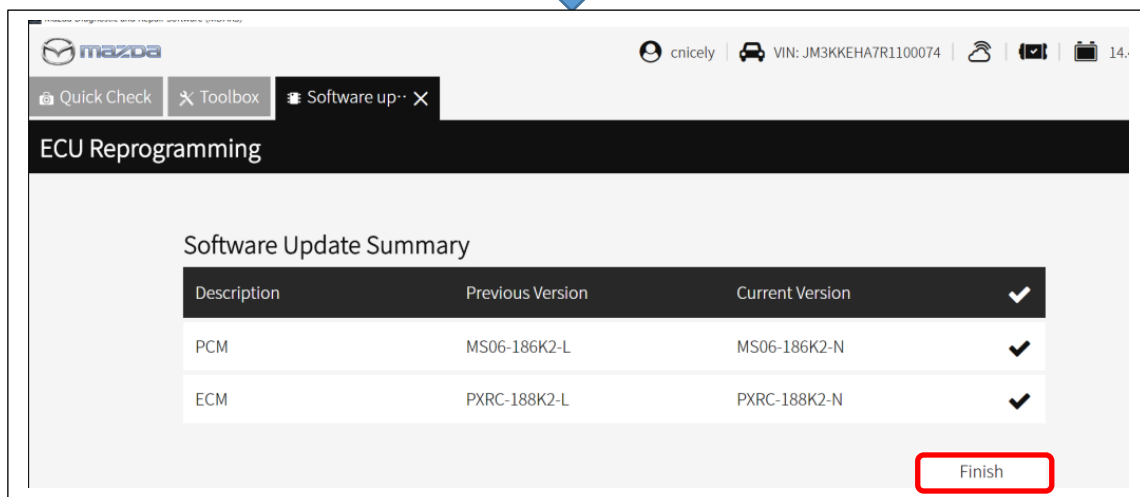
Mazda Diagnostic and Repair Software (MDARS)

mazda

cnicely VIN: JM3KKEHA7R1100074 14.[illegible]

Quick Check Toolbox Software up··· ✕

ECU Reprogramming

Software Update Summary

| Description | Previous Version | Current Version | ✔ |
|---|---|---|---|
| PCM | MS06-186K2-L | MS06-186K2-N | ✔ |
| ECM | PXRC-188K2-L | PXRC-188K2-N | ✔ |

Finish